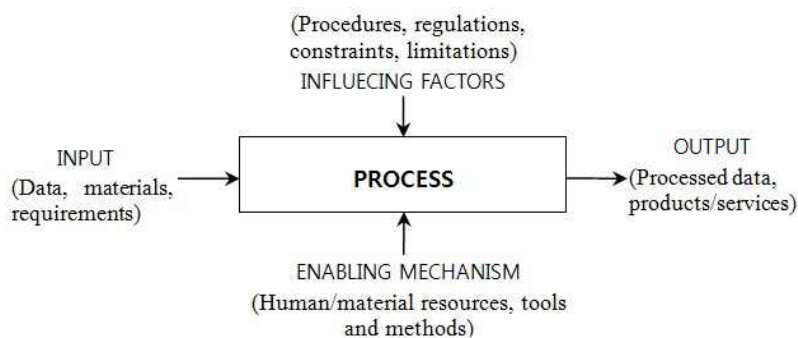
(Procedures, regulations, constraints, limitations)
INFLUECING FACTORS

INPUT
(Data, materials, requirements)

PROCESS

OUTPUT
(Processed data, products/services)

ENABLING MECHANISM
(Human/material resources, tools and methods)